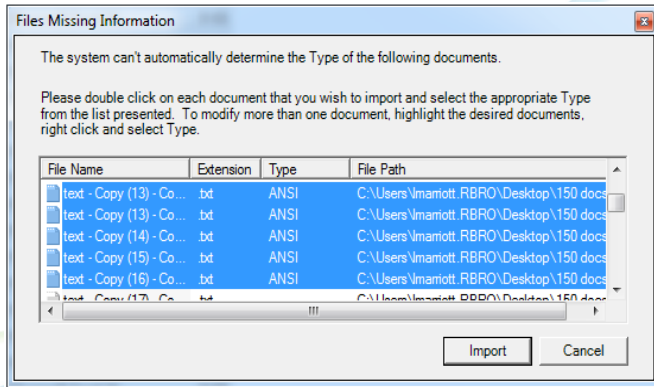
Files Missing Information

The system can't automatically determine the Type of the following documents.

Please double click on each document that you wish to import and select the appropriate Type from the list presented. To modify more than one document, highlight the desired documents, right click and select Type.

| File Name | Extension | Type | File Path |
|---|---|---|---|
| text - Copy (13) - Co... | .txt | ANSI | C:\Users\lmarriott.RBRO\Desktop\150 docs |
| text - Copy (13) - Co... | .txt | ANSI | C:\Users\lmarriott.RBRO\Desktop\150 docs |
| text - Copy (14) - Co... | .txt | ANSI | C:\Users\lmarriott.RBRO\Desktop\150 docs |
| text - Copy (15) - Co... | .txt | ANSI | C:\Users\lmarriott.RBRO\Desktop\150 docs |
| text - Copy (16) - Co... | .txt | ANSI | C:\Users\lmarriott.RBRO\Desktop\150 docs |
| text - Copy (17) - Co... | .txt | | C:\Users\lmarriott.RBRO\Desktop\150 docs |

Import
Cancel